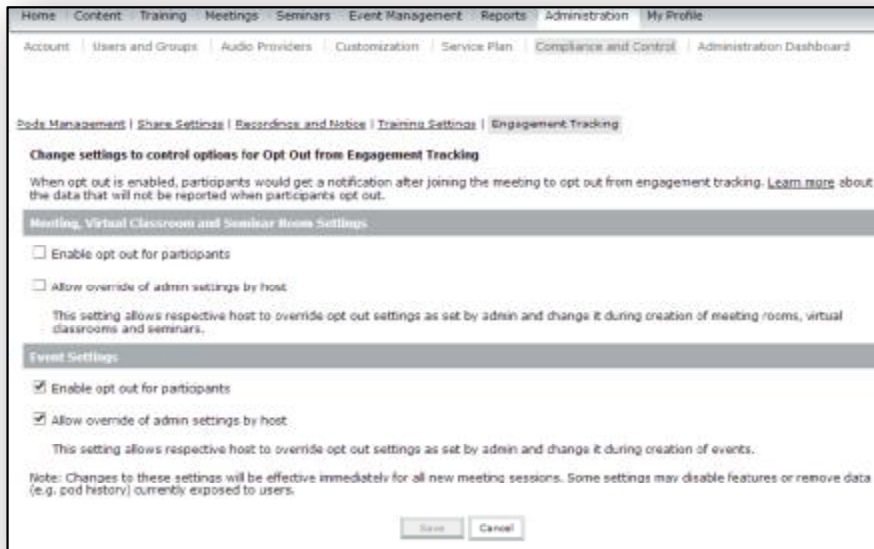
Home | Content | Training | Meetings | Seminars | Event Management | Reports | Administration | My Profile

Account | Users and Groups | Audio Providers | Customization | Service Plan | Compliance and Control | Administration Dashboard

Pods Management | Share Settings | Recordings and Notices | Training Settings | Engagement Tracking

Change settings to control options for Opt Out from Engagement Tracking

When opt out is enabled, participants would get a notification after joining the meeting to opt out from engagement tracking. Learn more about the data that will not be reported when participants opt out.

Meeting, Virtual Classroom and Seminar Room Settings

Enable opt out for participants

Allow override of admin settings by host

This setting allows respective host to override opt out settings as set by admin and change it during creation of meeting rooms, virtual classrooms and seminars.

Event Settings

Enable opt out for participants

Allow override of admin settings by host

This setting allows respective host to override opt out settings as set by admin and change it during creation of events.

Note: Changes to these settings will be effective immediately for all new meeting sessions. Some settings may disable features or remove data (e.g. pod history) currently exposed to users.

Save | Cancel